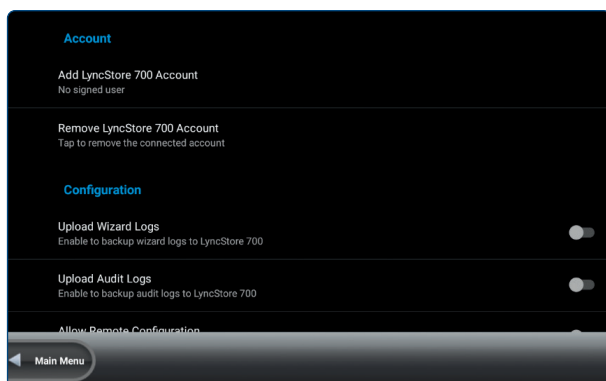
Account

Add LyncStore 700 Account
No signed user

Remove LyncStore 700 Account
Tap to remove the connected account

Configuration

Upload Wizard Logs
Enable to backup wizard logs to LyncStore 700

Upload Audit Logs
Enable to backup audit logs to LyncStore 700

Allow Remote Configuration

Main Menu